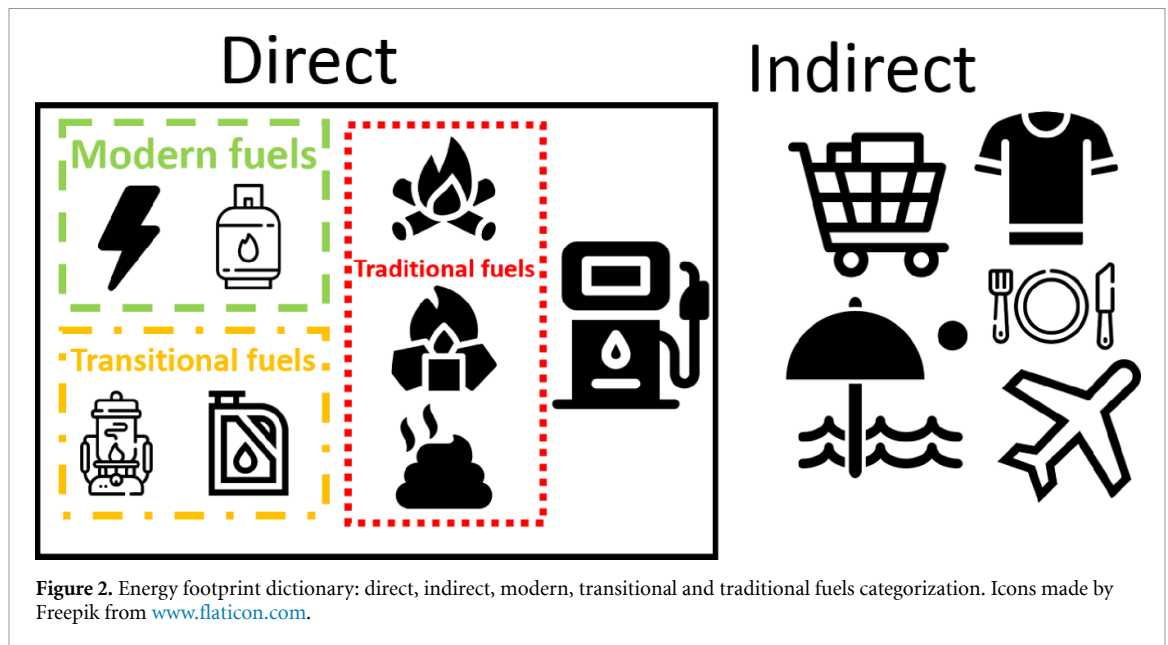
Direct

Indirect

Modern fuels

Transitional fuels

Traditional fuels

**Figure 2.** Energy footprint dictionary: direct, indirect, modern, transitional and traditional fuels categorization. Icons made by Freepik from www.flaticon.com.